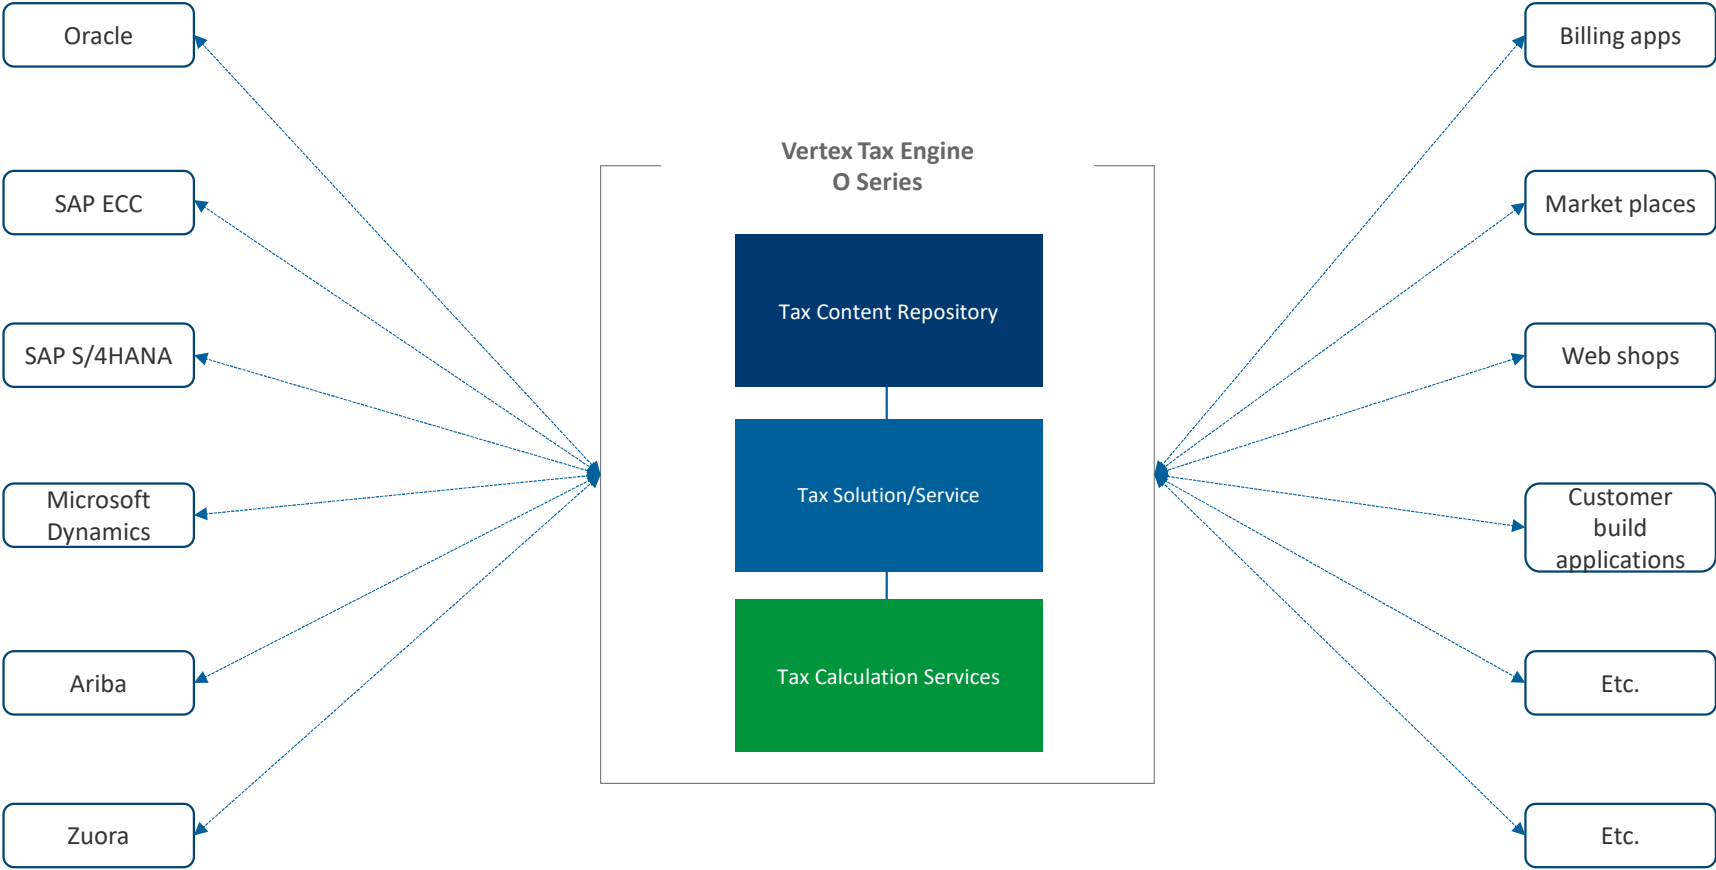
Oracle

SAP ECC

SAP S/4HANA

Microsoft Dynamics

Ariba

Zuora

Vertex Tax Engine
O Series

Tax Content Repository

Tax Solution/Service

Tax Calculation Services

Billing apps

Market places

Web shops

Customer build applications

Etc.

Etc.